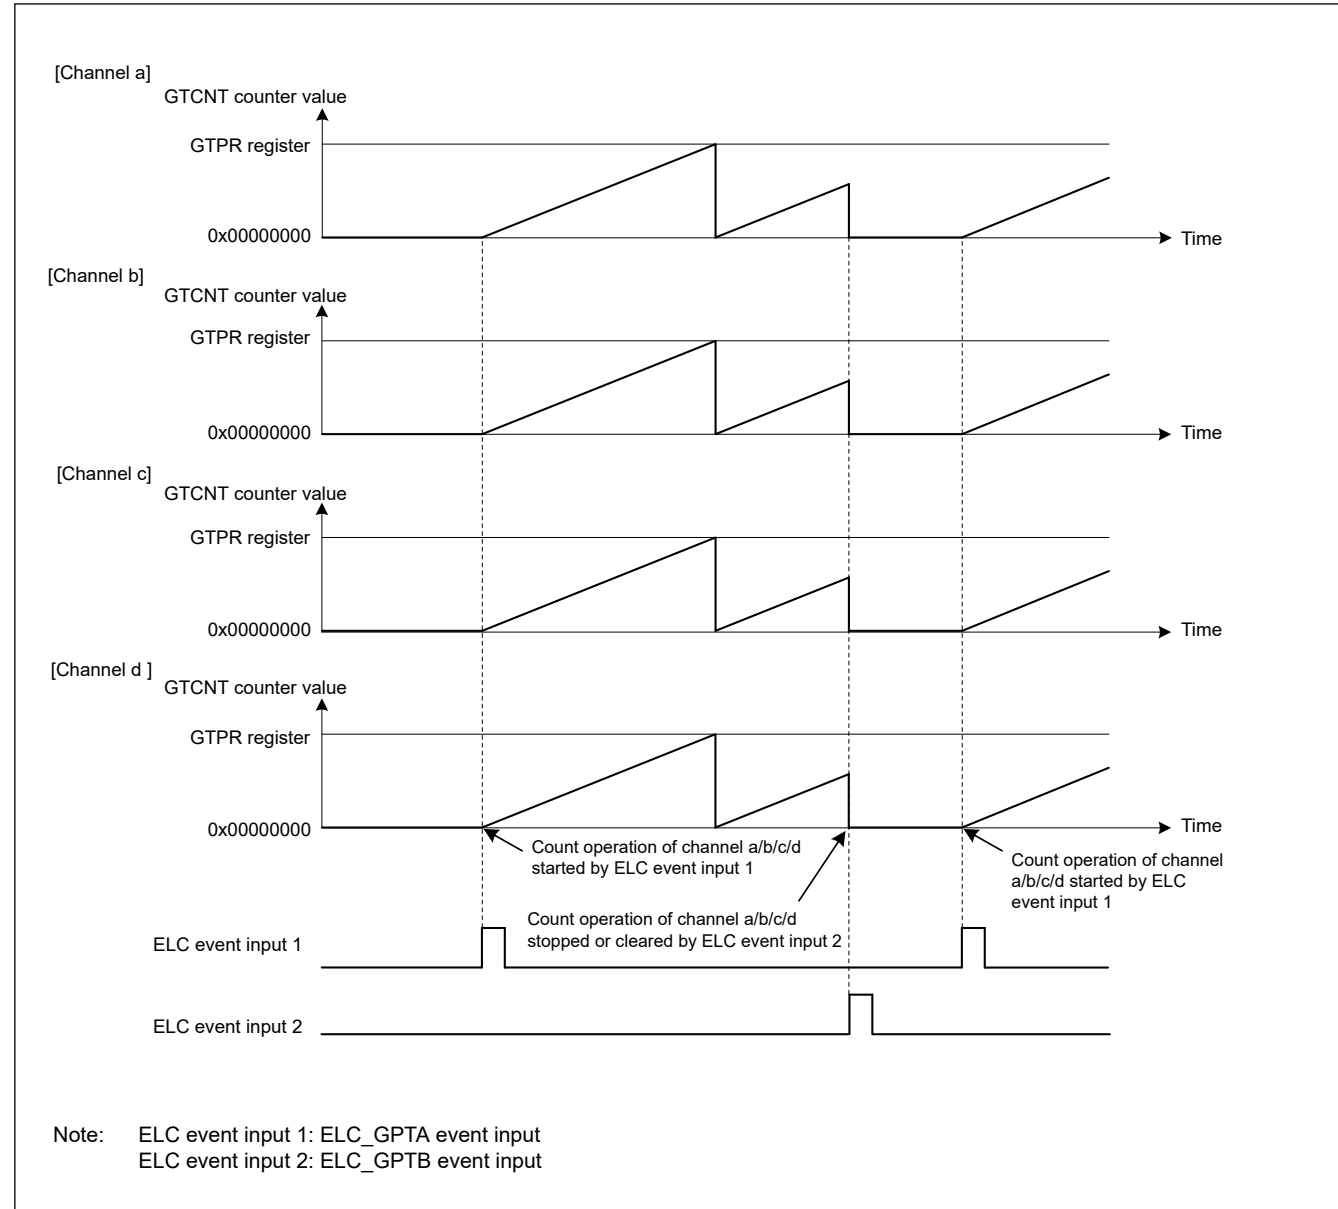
[Channel a]
GTCNT counter value
GTPR register
0x00000000
Time

[Channel b]
GTCNT counter value
GTPR register
0x00000000
Time

[Channel c]
GTCNT counter value
GTPR register
0x00000000
Time

[Channel d ]
GTCNT counter value
GTPR register
0x00000000
Time

Count operation of channel a/b/c/d started by ELC event input 1

Count operation of channel a/b/c/d stopped or cleared by ELC event input 2

Count operation of channel a/b/c/d started by ELC event input 1

ELC event input 1

ELC event input 2

Note: ELC event input 1: ELC_GPTA event input
ELC event input 2: ELC_GPTB event input